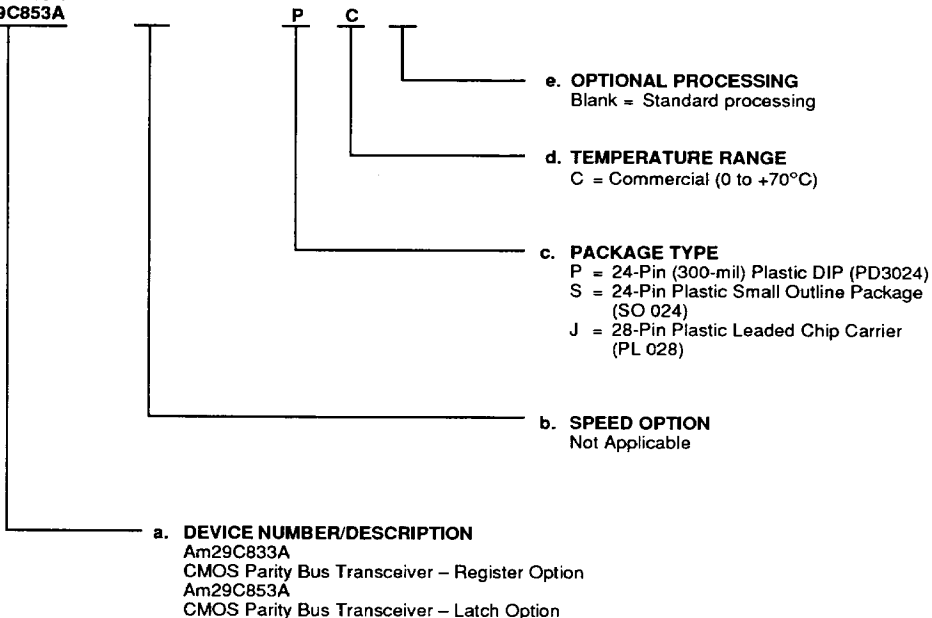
9C853A P C

e. OPTIONAL PROCESSING
Blank = Standard processing

d. TEMPERATURE RANGE
C = Commercial (0 to +70°C)

c. PACKAGE TYPE
P = 24-Pin (300-mil) Plastic DIP (PD3024)
S = 24-Pin Plastic Small Outline Package (SO 024)
J = 28-Pin Plastic Leaded Chip Carrier (PL 028)

b. SPEED OPTION
Not Applicable

a. DEVICE NUMBER/DESCRIPTION
Am29C833A
CMOS Parity Bus Transceiver – Register Option
Am29C853A
CMOS Parity Bus Transceiver – Latch Option